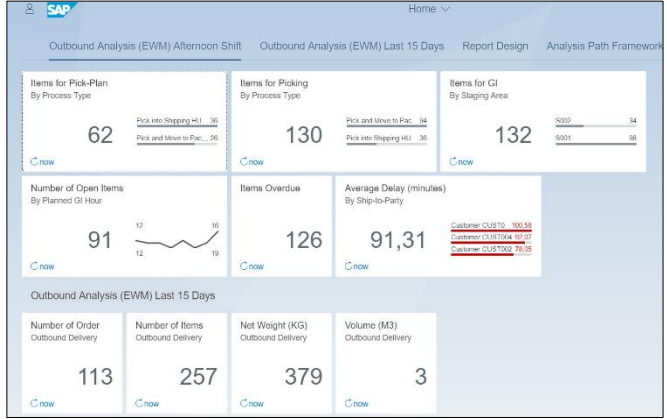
SAP

Home

Outbound Analysis (EWM) Afternoon Shift Outbound Analysis (EWM) Last 15 Days Report Design Analysis Path Framework

Items for Pick-Plan
By Process Type
62
Pick into Shipping HU 36
Pick and Move to Pac... 26
now

Items for Picking
By Process Type
130
Pick and Move to Pac 94
Pick into Shipping HU 36
now

Items for GI
By Staging Area
132
S002 34
S001 98
now

Number of Open Items
By Planned GI Hour
91
12 16
12 19
now

Items Overdue
126
now

Average Delay (minutes)
By Ship-to-Party
91,31
Customer CUST0 100,58
Customer CUST004 97,07
Customer CUST002 78,05
now

Outbound Analysis (EWM) Last 15 Days

Number of Order
Outbound Delivery
113
now

Number of Items
Outbound Delivery
257
now

Net Weight (KG)
Outbound Delivery
379
now

Volume (M3)
Outbound Delivery
3
now